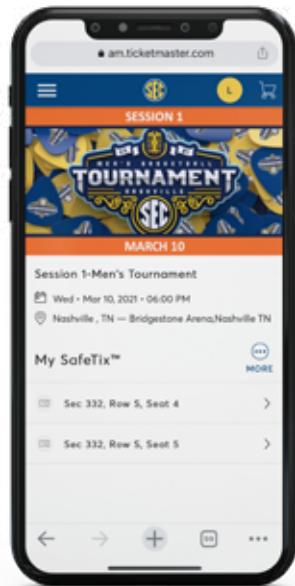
am.ticketmaster.com

SEC

L

SESSION 1

MEN'S BASKETBALL
TOURNAMENT
NASHVILLE
SEC

MARCH 10

Session 1-Men's Tournament

Wed • Mar 10, 2021 • 06:00 PM

Nashville , TN — Bridgestone Arena,Nashville TN

My SafeTix™

MORE

Sec 332, Row 5, Seat 4

Sec 332, Row 5, Seat 5